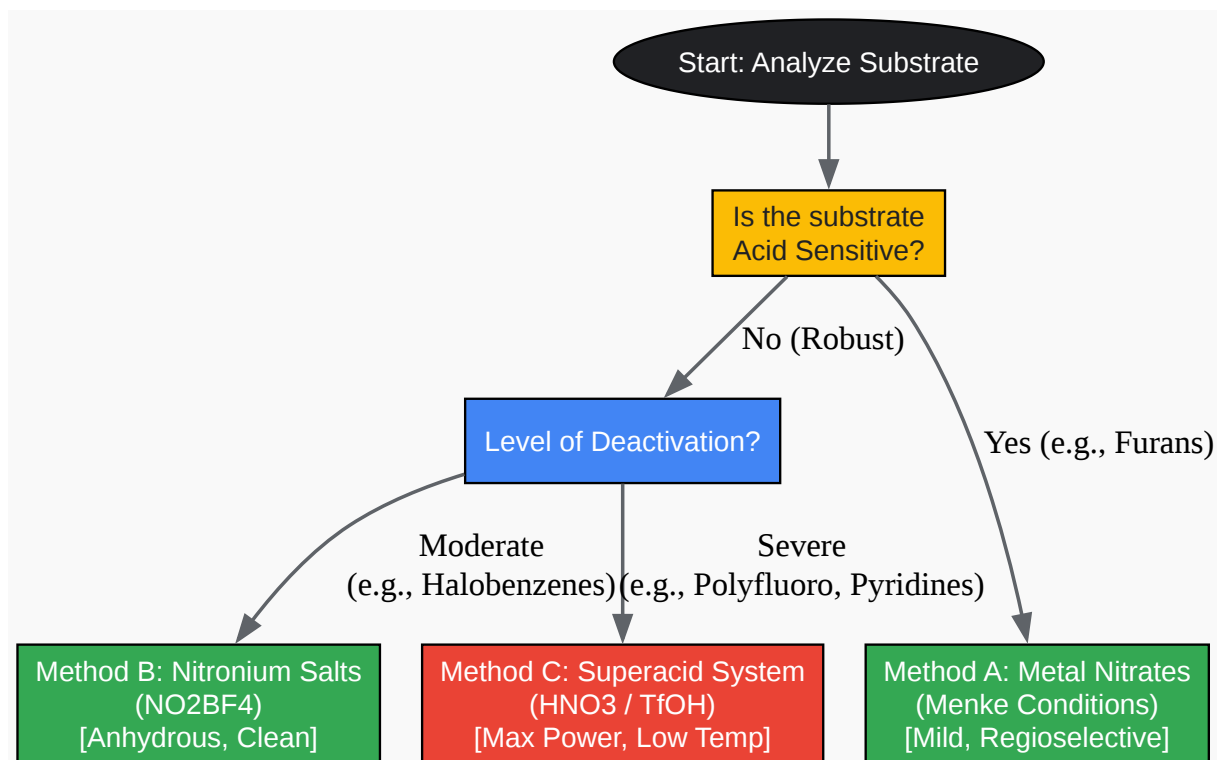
Start: Analyze Substrate

Is the substrate Acid Sensitive?

No (Robust)

Yes (e.g., Furans)

Level of Deactivation?

Moderate
(e.g., Halobenzenes)

Severe
(e.g., Polyfluoro, Pyridines)

Method B: Nitronium Salts
(NO2BF4)
[Anhydrous, Clean]

Method C: Superacid System
(HNO3 / TfOH)
[Max Power, Low Temp]

Method A: Metal Nitrates
(Menke Conditions)
[Mild, Regioselective]